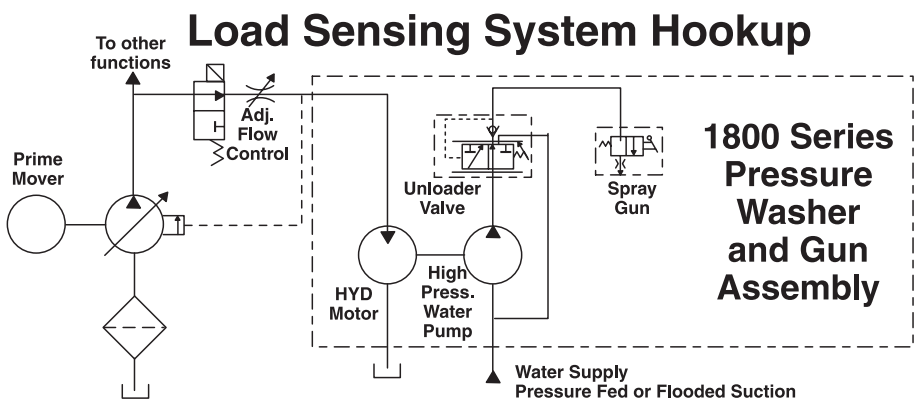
Load Sensing System Hookup

To other functions

Adj. Flow Control

Prime Mover

Unloader Valve

Spray Gun

1800 Series Pressure Washer and Gun Assembly

HYD Motor

High Press. Water Pump

Water Supply
Pressure Fed or Flooded Suction